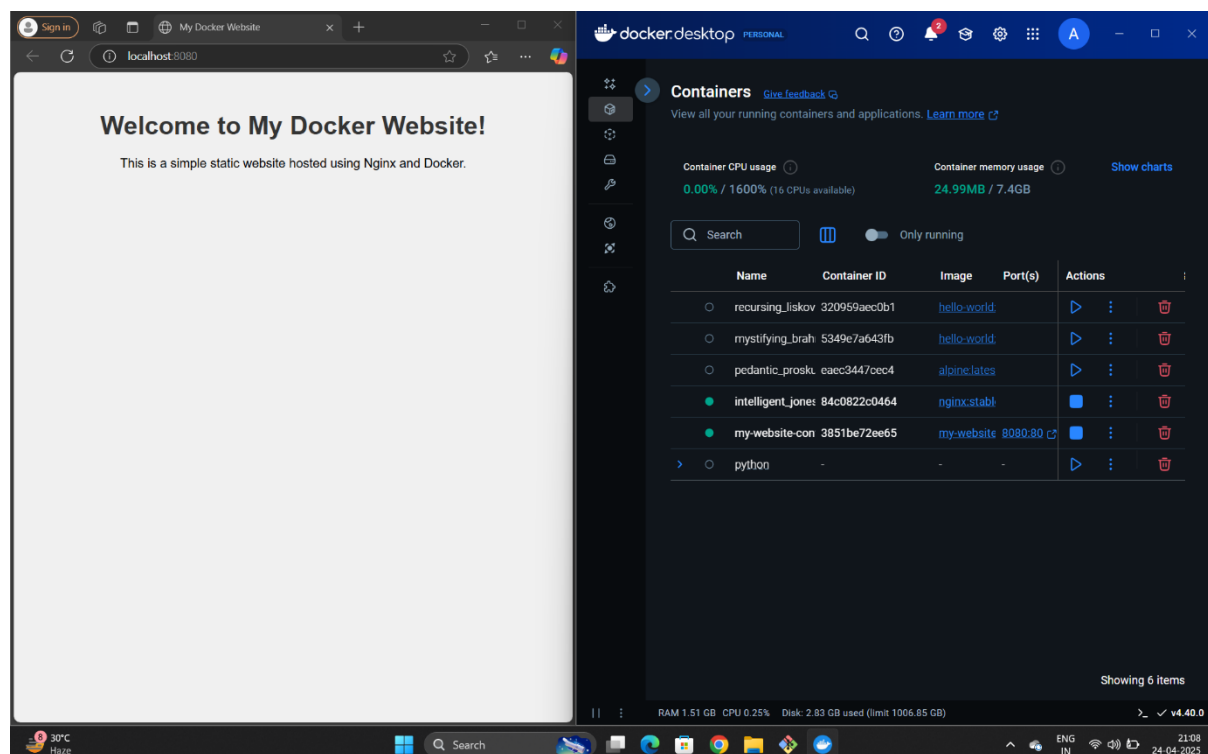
Sign in
My Docker Website
localhost:8080

Welcome to My Docker Website!

This is a simple static website hosted using Nginx and Docker.

docker.desktop PERSONAL
2
A

Containers Give feedback
View all your running containers and applications. Learn more

Container CPU usage
0.00% / 1600% (16 CPUs available)

Container memory usage
24.99MB / 7.4GB

Show charts

Search
Only running

| | Name | Container ID | Image | Port(s) | Actions |
|---|---|---|---|---|---|
| ○ | recursing_liskov | 320959aec0b1 | hello-world: | | |
| ○ | mystifying_brah | 5349e7a643fb | hello-world: | | |
| ○ | pedantic_prosku | eaec3447cec4 | alpine:lates | | |
| ● | intelligent_jones | 84c0822c0464 | nginx:stabl | | |
| ● | my-website-con | 3851be72ee65 | my-website | 8080:80 | |
| ○ | python | - | - | - | |

Showing 6 items

RAM 1.51 GB CPU 0.25% Disk: 2.83 GB used (limit 1006.85 GB)
v4.40.0

8 30°C Haze
Search
ENG IN
21:08
24-04-2025